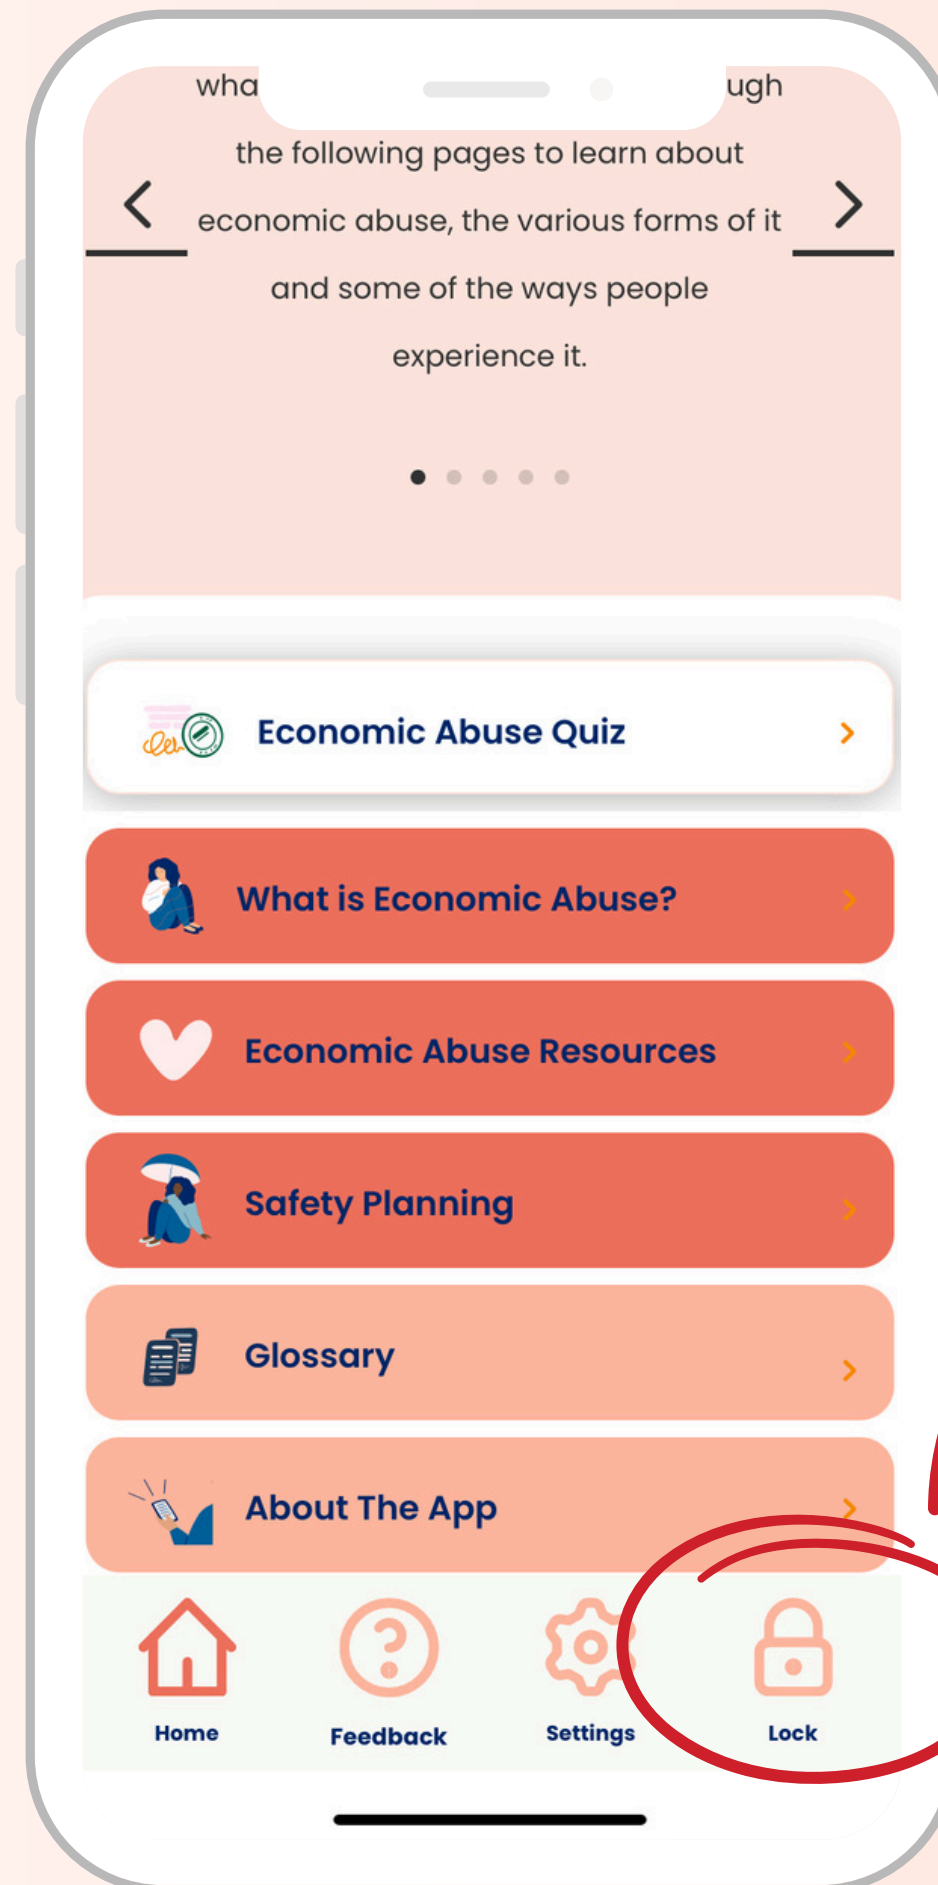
wha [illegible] ugh the following pages to learn about economic abuse, the various forms of it and some of the ways people experience it.

Economic Abuse Quiz

What is Economic Abuse?

Economic Abuse Resources

Safety Planning

Glossary

About The App

Home

Feedback

Settings

Lock